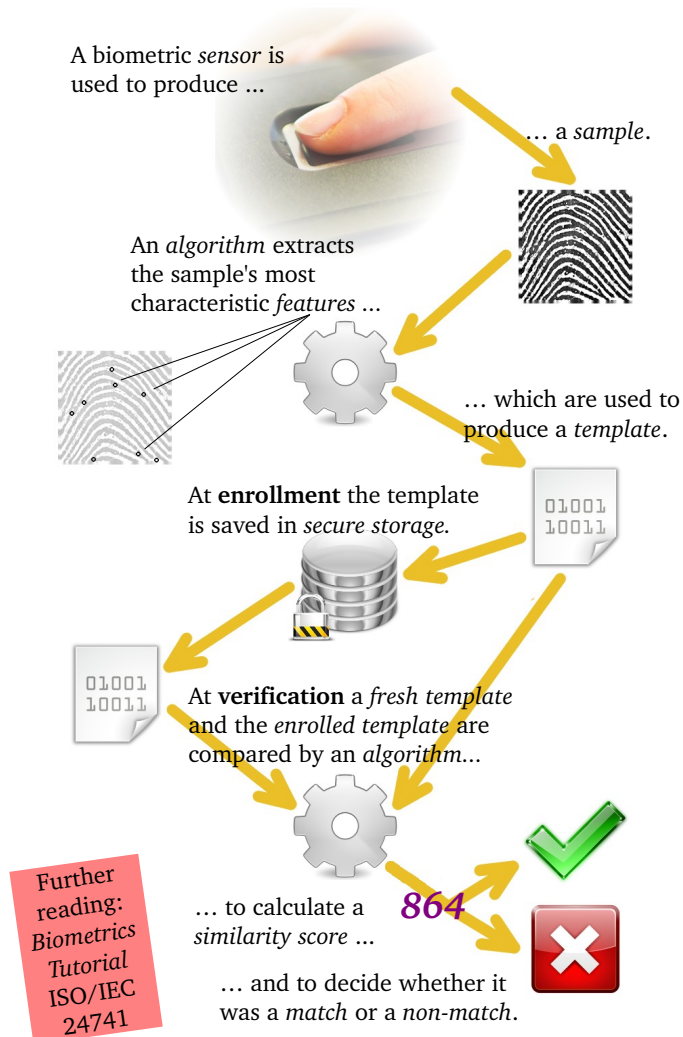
A biometric *sensor* is used to produce ...

... a *sample*.

An *algorithm* extracts the sample's most characteristic *features* ...

... which are used to produce a *template*.

01001
10011

At **enrollment** the template is saved in *secure storage.*

01001
10011

At **verification** a *fresh template* and the *enrolled template* are compared by an *algorithm*...

... to calculate a *similarity score* ...

864

... and to decide whether it was a *match* or a *non-match*.

Further reading: *Biometrics Tutorial* ISO/IEC 24741